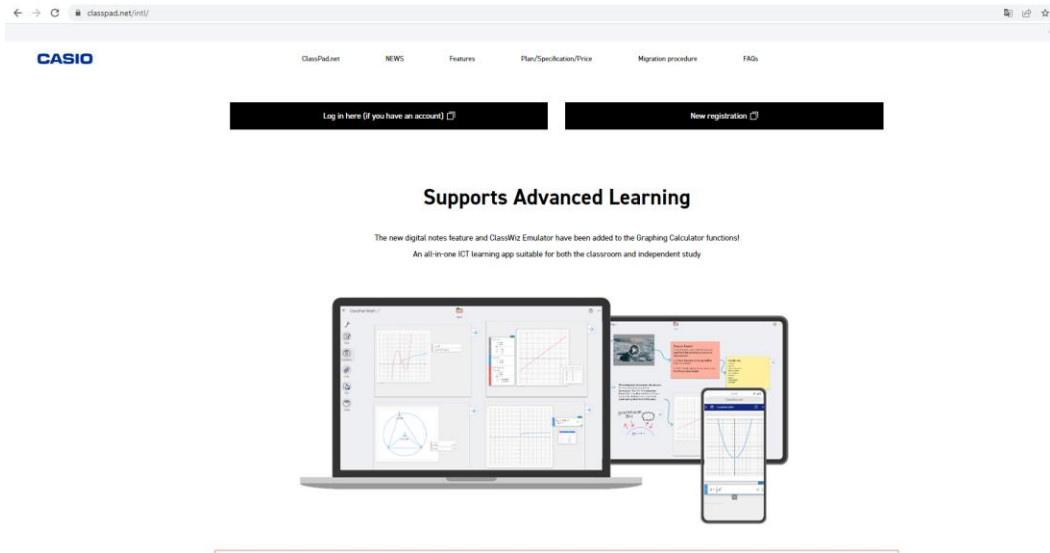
classpad.net/intl/

CASIO

ClassPad.net NEWS Features Plan/Specification/Price Migration procedure FAQs

Log in here (if you have an account)

New registration

Supports Advanced Learning

The new digital notes feature and ClassWiz Emulator have been added to the Graphing Calculator functions!

An all-in-one ICT learning app suitable for both the classroom and independent study